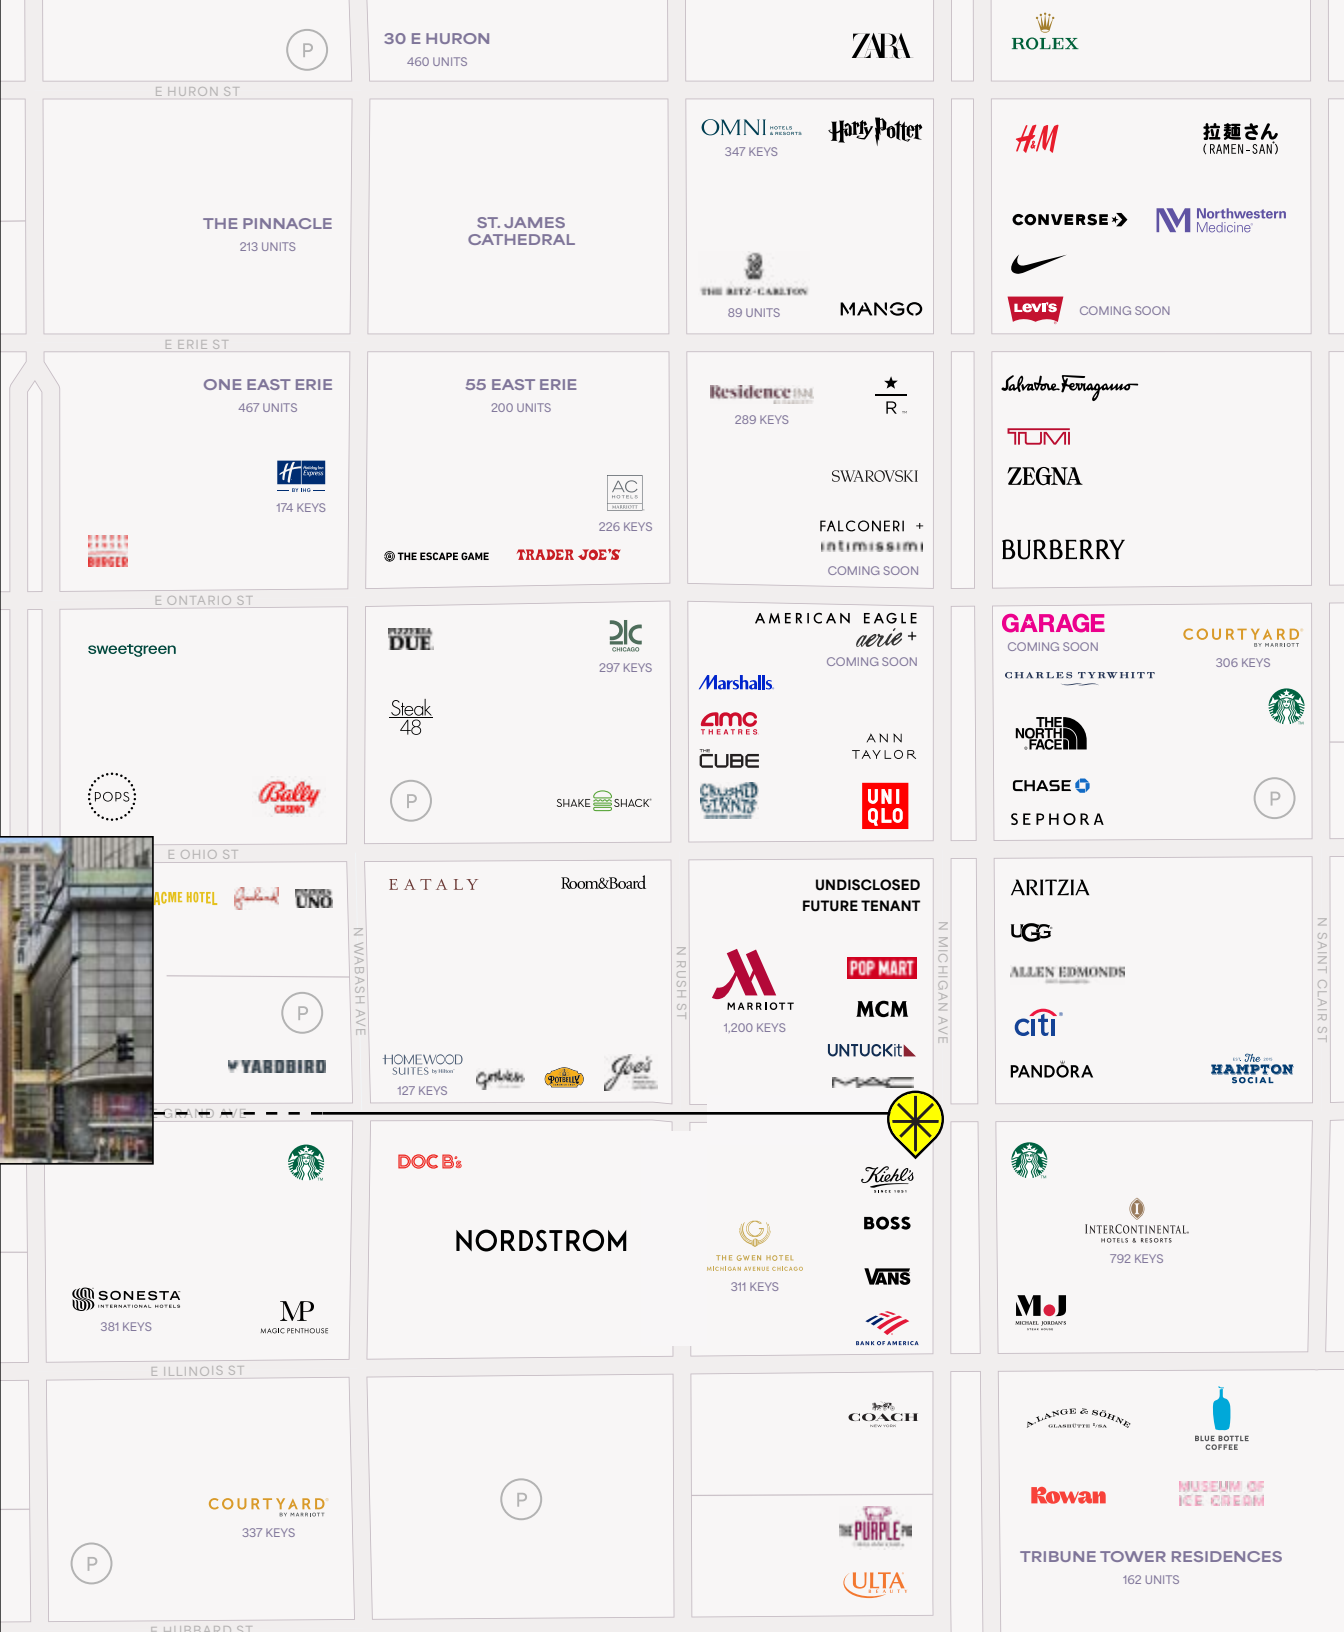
P

30 E HURON
460 UNITS

ZARA

ROLEX

E HURON ST

THE PINNACLE
213 UNITS

ST. JAMES CATHEDRAL

OMNI HOTELS & RESORTS
347 KEYS

Harry Potter

THE RITZ-CARLTON
89 UNITS

MANGO

H&M

拉麺さん (RAMEN-SAN)

CONVERSE

Northwestern Medicine

Levi's

COMING SOON

E ERIE ST

ONE EAST ERIE
467 UNITS

Holiday Inn Express BY IHG
174 KEYS

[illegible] BURGER

55 EAST ERIE
200 UNITS

AC HOTELS MARRIOTT
226 KEYS

THE ESCAPE GAME

TRADER JOE'S

Residence INN
289 KEYS

R

SWAROVSKI

FALCONERI + intimissimi
COMING SOON

Salvatore Ferragamo

TUMI

ZEGNA

BURBERRY

E ONTARIO ST

sweetgreen

POPS

Bally CASINO

PIZZERIA DUE

DC CHICAGO
297 KEYS

Steak 48

P

SHAKE SHACK

AMERICAN EAGLE
aerie +
COMING SOON

Marshalls

amc THEATRES

THE CUBE

ANN TAYLOR

CRUSHED GIANTS

UNI QLO

GARAGE
COMING SOON

COURTYARD BY MARRIOTT
306 KEYS

CHARLES TYRWHITT

THE NORTH FACE

CHASE

SEPHORA

P

E OHIO ST

ACME HOTEL

Gusto

UNO

P

YARDBIRD

N WABASH AVE

EATALY

Room&Board

HOMEWOOD SUITES by Hilton
127 KEYS

Gyros

POTBELLY

Joe's

N RUSH ST

UNDISCLOSED FUTURE TENANT

MARRIOTT
1,200 KEYS

POP MART

MCM

UNTUCKit

MAC

N MICHIGAN AVE

ARITZIA

UGG

ALLEN EDMONDS

citi

PANDORA

The HAMPTON SOCIAL

N SAINT CLAIR ST

GRAND AVE

SONESTA INTERNATIONAL HOTELS
381 KEYS

MP MAGIC PENTHOUSE

DOC B's

NORDSTROM

THE GWEN HOTEL MICHIGAN AVENUE CHICAGO
311 KEYS

Kiehl's SINCE 1851

BOSS

VANS

BANK OF AMERICA

INTERCONTINENTAL HOTELS & RESORTS
792 KEYS

MJ MICHAEL JORDAN'S

E ILLINOIS ST

COURTYARD BY MARRIOTT
337 KEYS

P

P

COACH NEW YORK

THE PURPLE PIG

ULTA BEAUTY

A. LANGE & SÖHNE GLASHÜTTE I/SA

BLUE BOTTLE COFFEE

Rowan

MUSEUM OF ICE CREAM

TRIBUNE TOWER RESIDENCES
162 UNITS

E HUBBARD ST